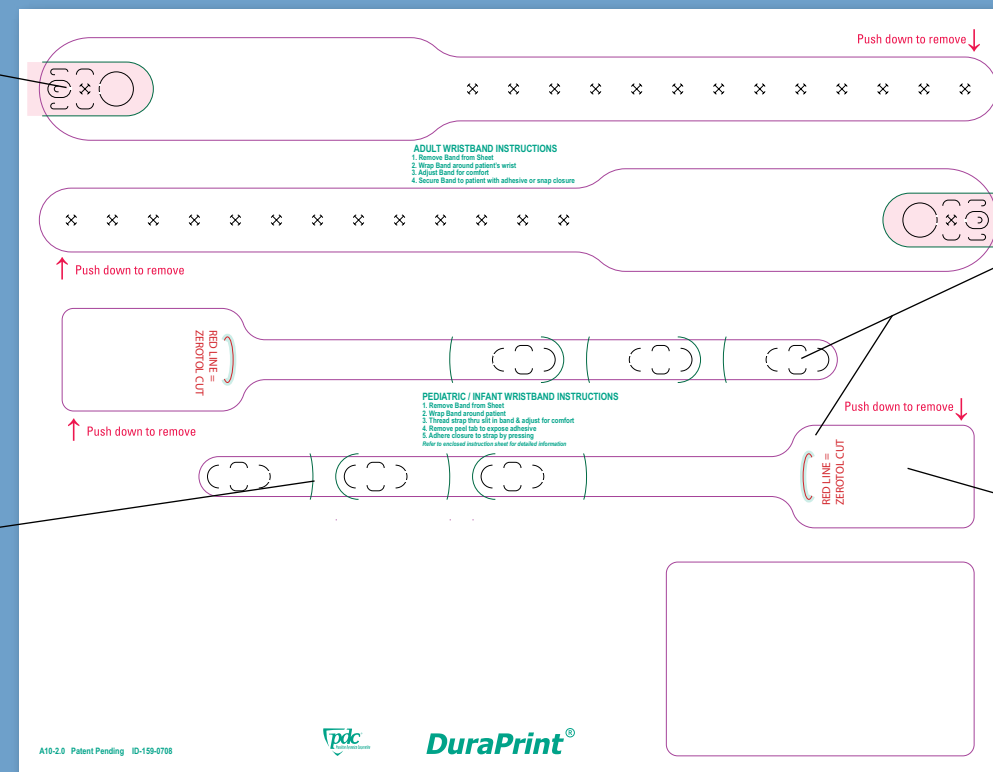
Push down to remove

ADULT WRISTBAND INSTRUCTIONS
1. Remove Band from Sheet
2. Wrap Band around patient's wrist
3. Adjust Band for comfort
4. Secure Band to patient with adhesive or snap closure

Push down to remove

RED LINE = ZEROTOL CUT

PEDIATRIC / INFANT WRISTBAND INSTRUCTIONS
1. Remove Band from Sheet
2. Wrap Band around patient
3. Thread strap thru slit in band & adjust for comfort
4. Remove peel tab to expose adhesive
5. Adhere closure to strap by pressing
Refer to enclosed instruction sheet for detailed information

Push down to remove

Push down to remove

RED LINE = ZEROTOL CUT

A10-2.0 Patent Pending ID-159-0708

pdc

DuraPrint®